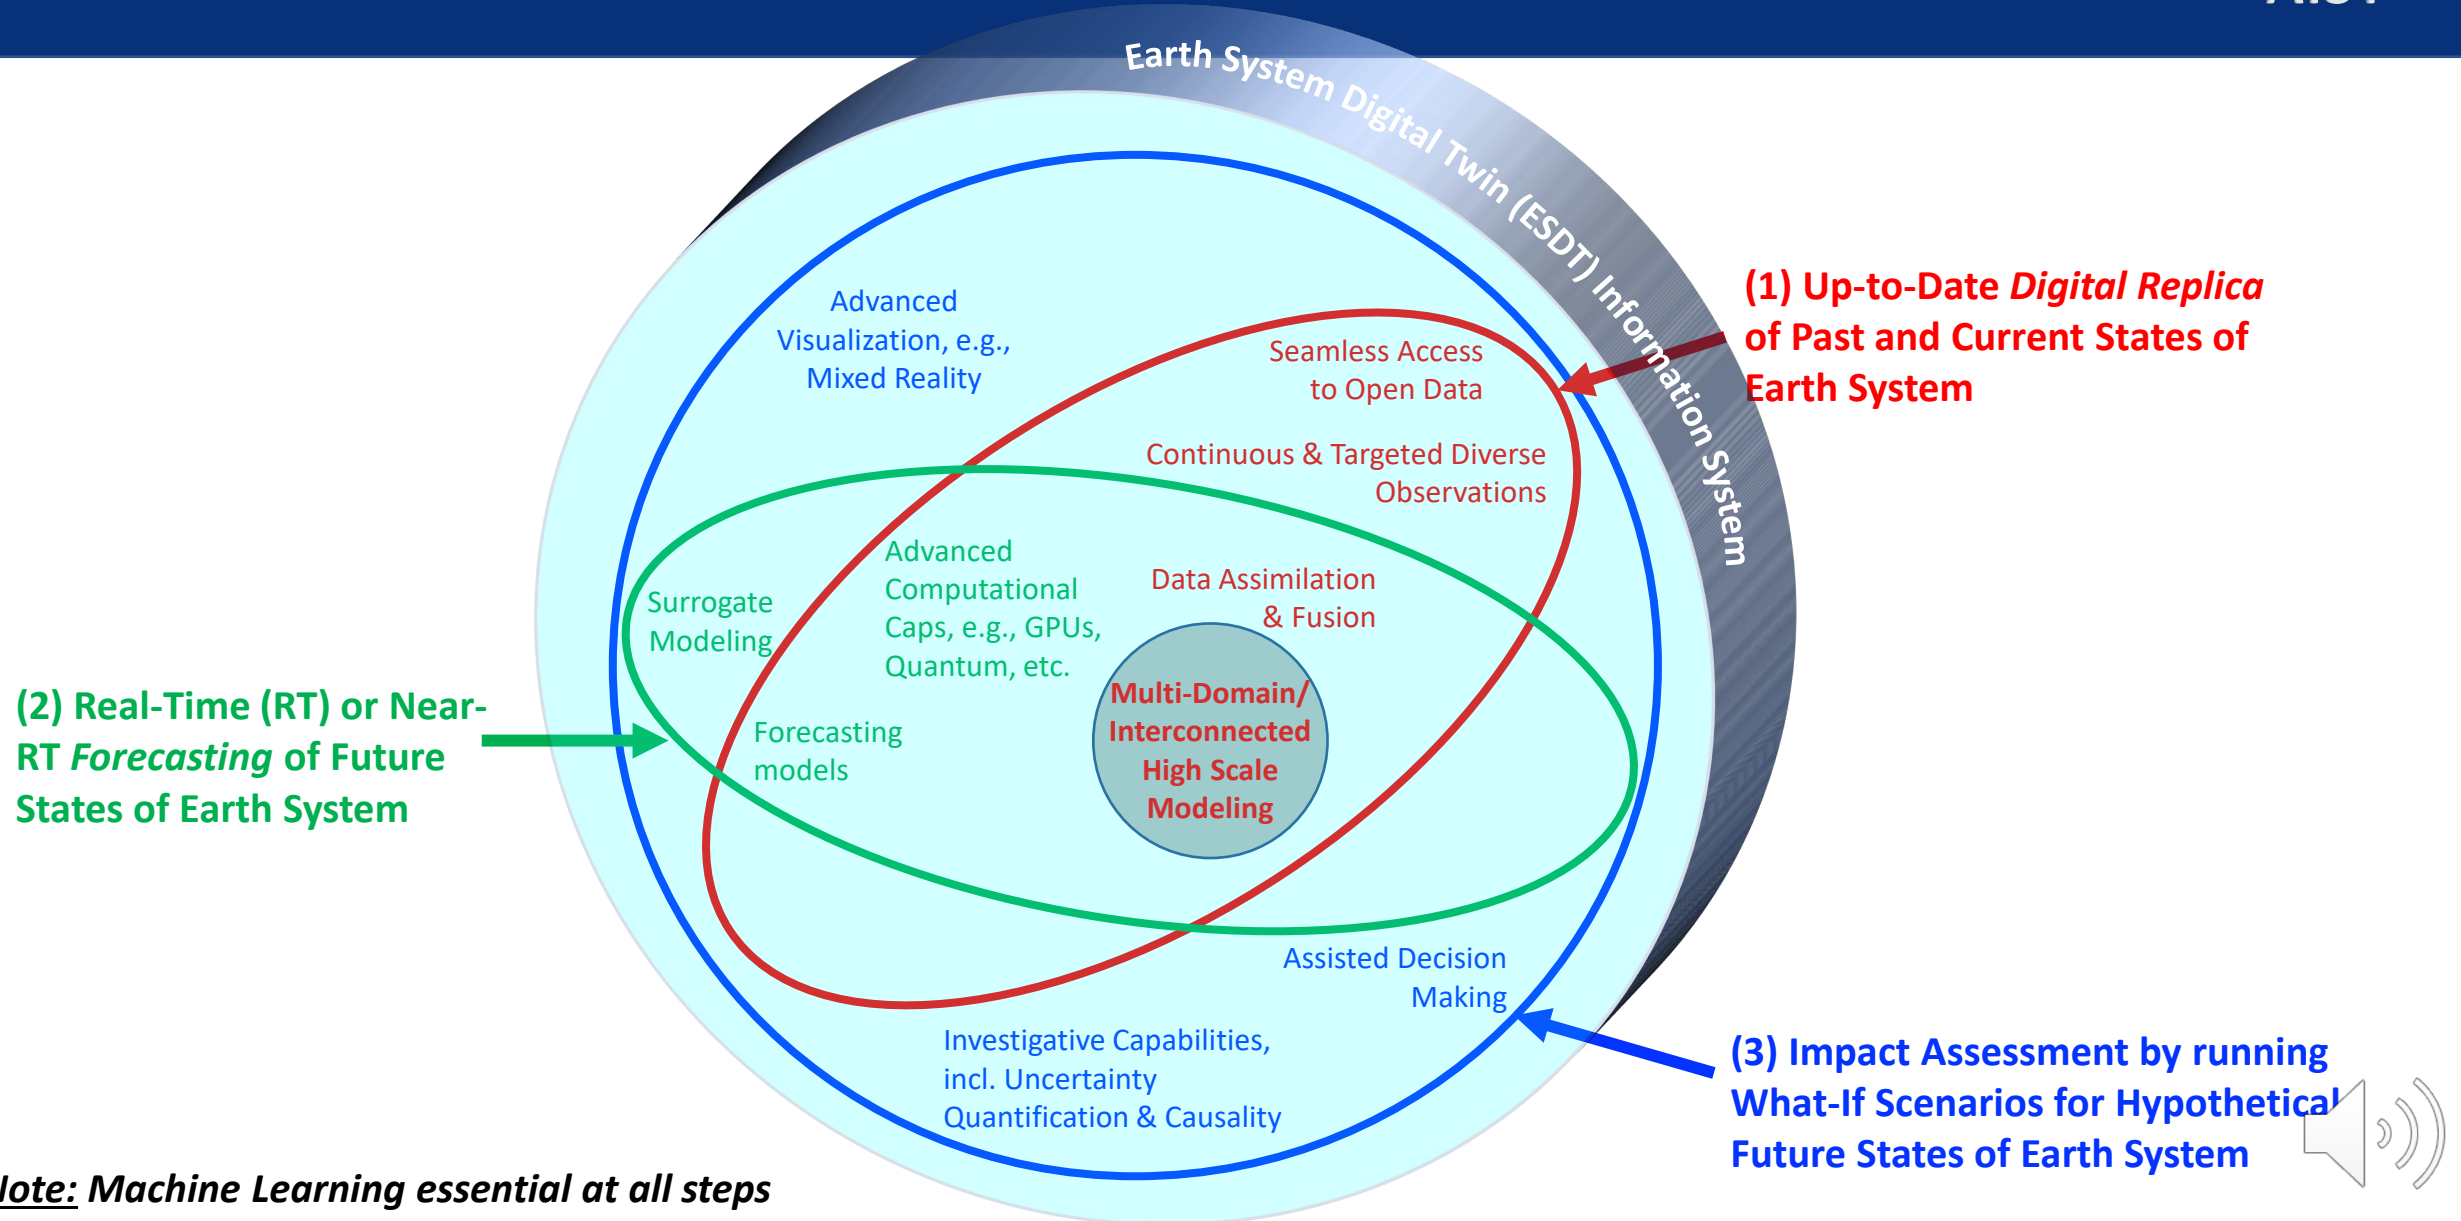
Earth System Digital Twin (ESDT) Information System

(1) Up-to-Date *Digital Replica* of Past and Current States of Earth System

Advanced Visualization, e.g., Mixed Reality

Seamless Access to Open Data

Continuous & Targeted Diverse Observations

Surrogate Modeling

Advanced Computational Caps, e.g., GPUs, Quantum, etc.

Data Assimilation & Fusion

(2) Real-Time (RT) or Near-RT *Forecasting* of Future States of Earth System

Forecasting models

Multi-Domain/ Interconnected High Scale Modeling

Assisted Decision Making

Investigative Capabilities, incl. Uncertainty Quantification & Causality

(3) Impact Assessment by running What-If Scenarios for Hypothetical Future States of Earth System

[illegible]ote: Machine Learning essential at all steps